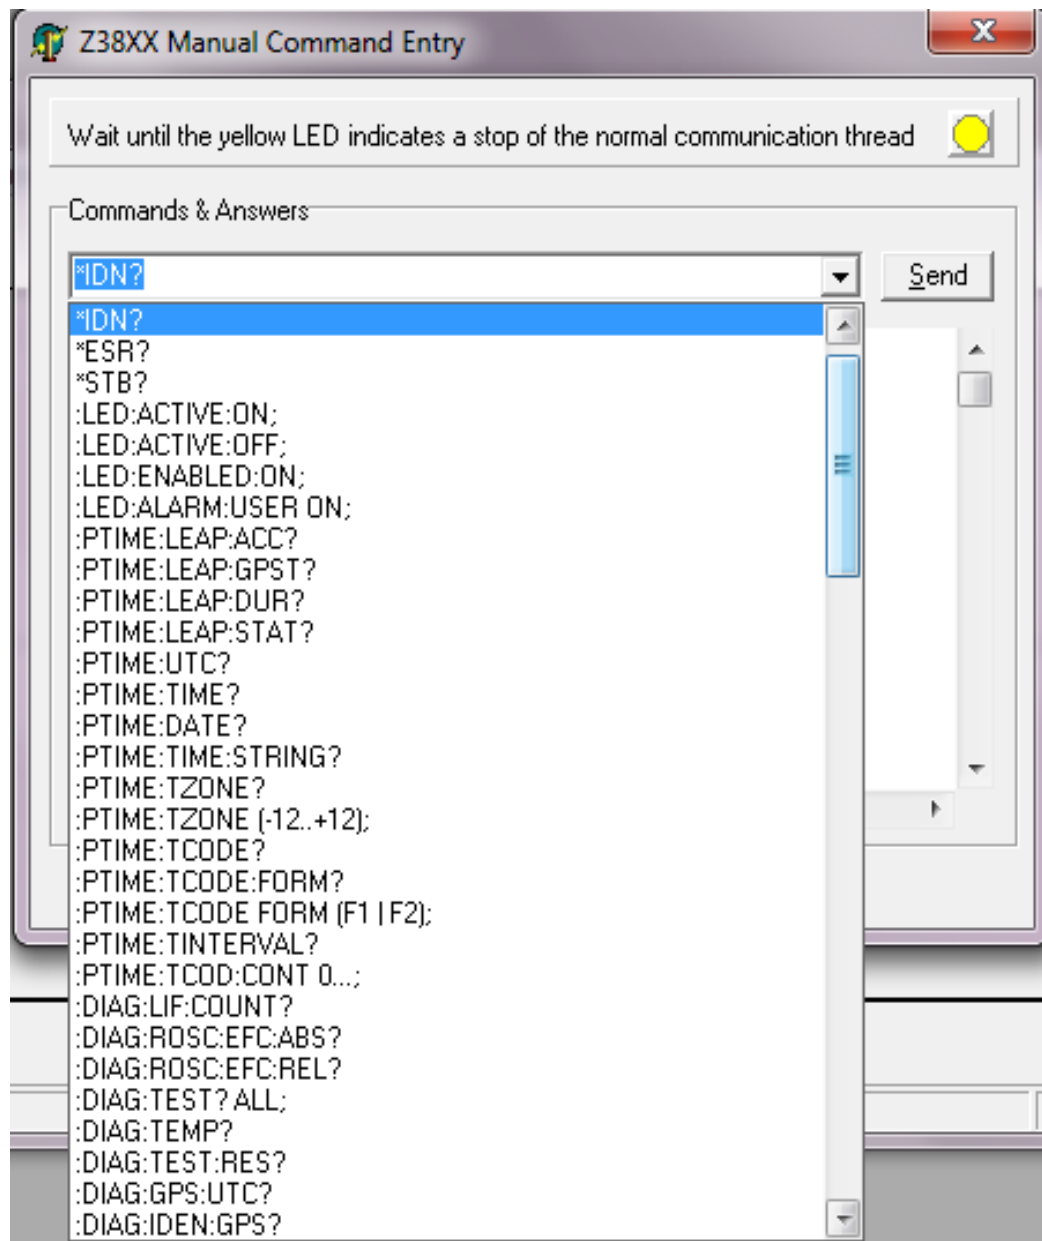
Z38XX Manual Command Entry

Wait until the yellow LED indicates a stop of the normal communication thread

Commands & Answers

*IDN?

Send

*IDN?
*ESR?
*STB?
:LED:ACTIVE:ON;
:LED:ACTIVE:OFF;
:LED:ENABLED:ON;
:LED:ALARM:USER ON;
:PTIME:LEAP:ACC?
:PTIME:LEAP:GPST?
:PTIME:LEAP:DUR?
:PTIME:LEAP:STAT?
:PTIME:UTC?
:PTIME:TIME?
:PTIME:DATE?
:PTIME:TIME:STRING?
:PTIME:TZONE?
:PTIME:TZONE (-12..+12);
:PTIME:TCODE?
:PTIME:TCODE:FORM?
:PTIME:TCODE FORM (F1 | F2);
:PTIME:TINTERVAL?
:PTIME:TCOD:CONT 0...;
:DIAG:LIF:COUNT?
:DIAG:ROSC:EFC:ABS?
:DIAG:ROSC:EFC:REL?
:DIAG:TEST? ALL;
:DIAG:TEMP?
:DIAG:TEST:RES?
:DIAG:GPS:UTC?
:DIAG:IDEN:GPS?